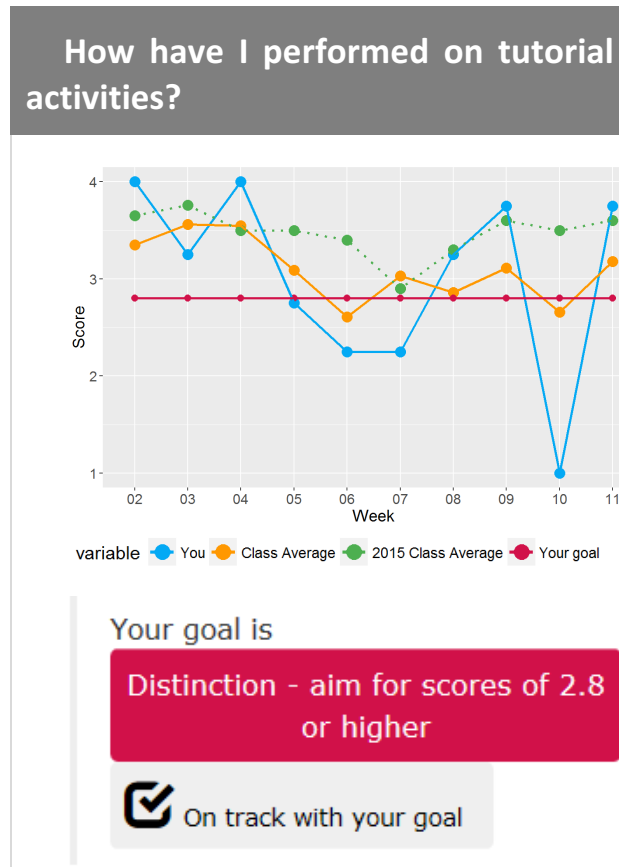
How have I performed on tutorial activities?

Score

4
3
2
1

02 03 04 05 06 07 08 09 10 11

Week

variable You Class Average 2015 Class Average Your goal

Your goal is

Distinction - aim for scores of 2.8 or higher

On track with your goal